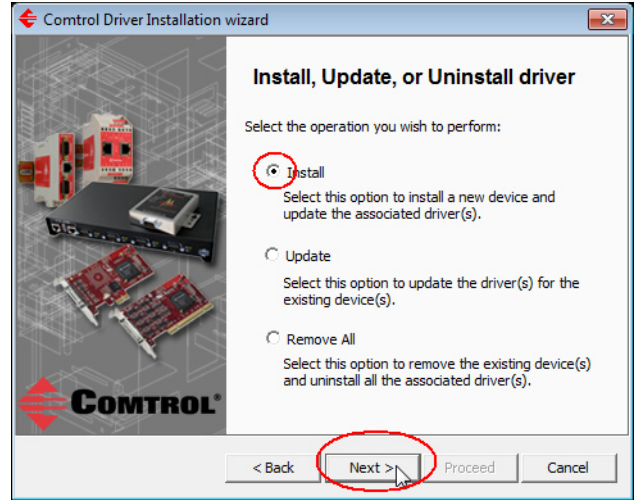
Comtrol Driver Installation wizard

Install, Update, or Uninstall driver

Select the operation you wish to perform:

Install

Select this option to install a new device and update the associated driver(s).

Update

Select this option to update the driver(s) for the existing device(s).

Remove All

Select this option to remove the existing device(s) and uninstall all the associated driver(s).

COMTROL®

< Back

Next >

Proceed

Cancel